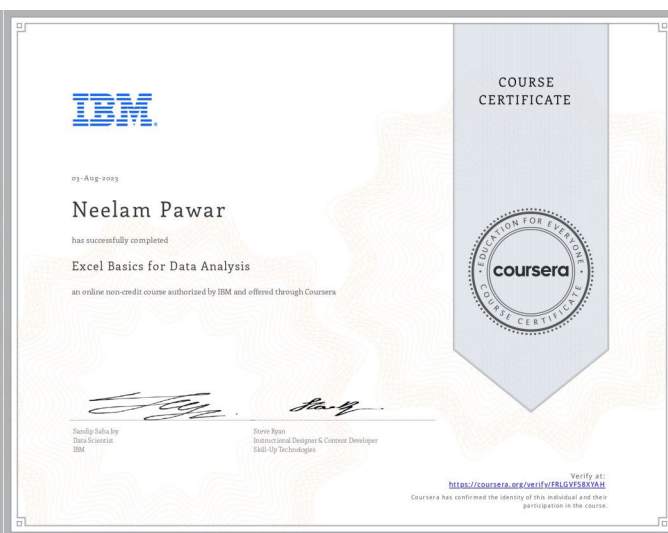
IBM

03-Aug-2023

Neelam Pawar

has successfully completed

Excel Basics for Data Analysis

an online non-credit course authorized by IBM and offered through Coursera

Sandip Saha Joy
Data Scientist
IBM

Steve Ryan
Instructional Designer & Content Developer
Skill-Up Technologies

COURSE CERTIFICATE

EDUCATION FOR EVERYONE
coursera
COURSE CERTIFICATE

Verify at:
https://coursera.org/verify/FRLGVF58XYAH
Coursera has confirmed the identity of this individual and their participation in the course.